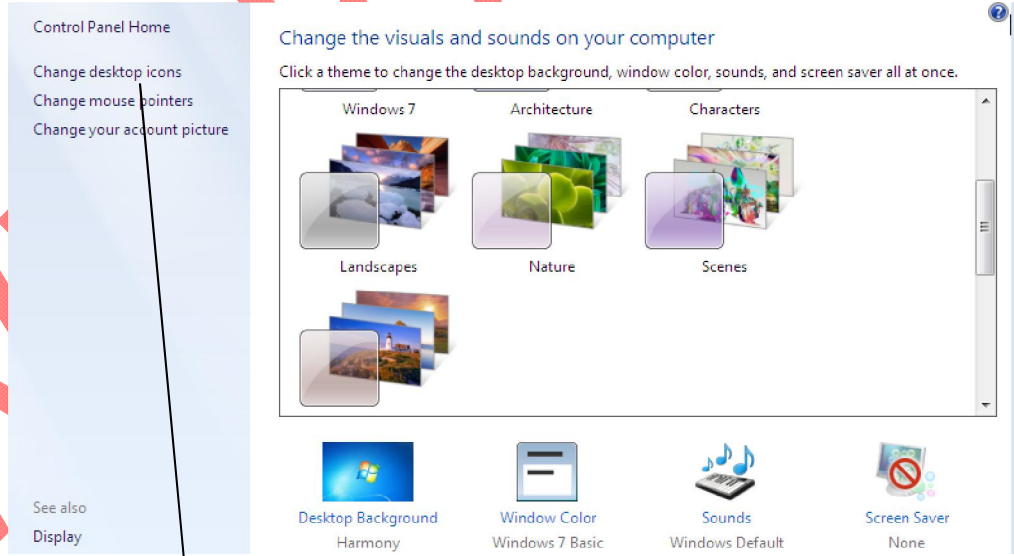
Control Panel Home

Change desktop icons

Change mouse pointers

Change your account picture

See also

Display

Change the visuals and sounds on your computer

Click a theme to change the desktop background, window color, sounds, and screen saver all at once.

Windows 7

Architecture

Characters

Landscapes

Nature

Scenes

Desktop Background
Harmony

Window Color
Windows 7 Basic

Sounds
Windows Default

Screen Saver
None